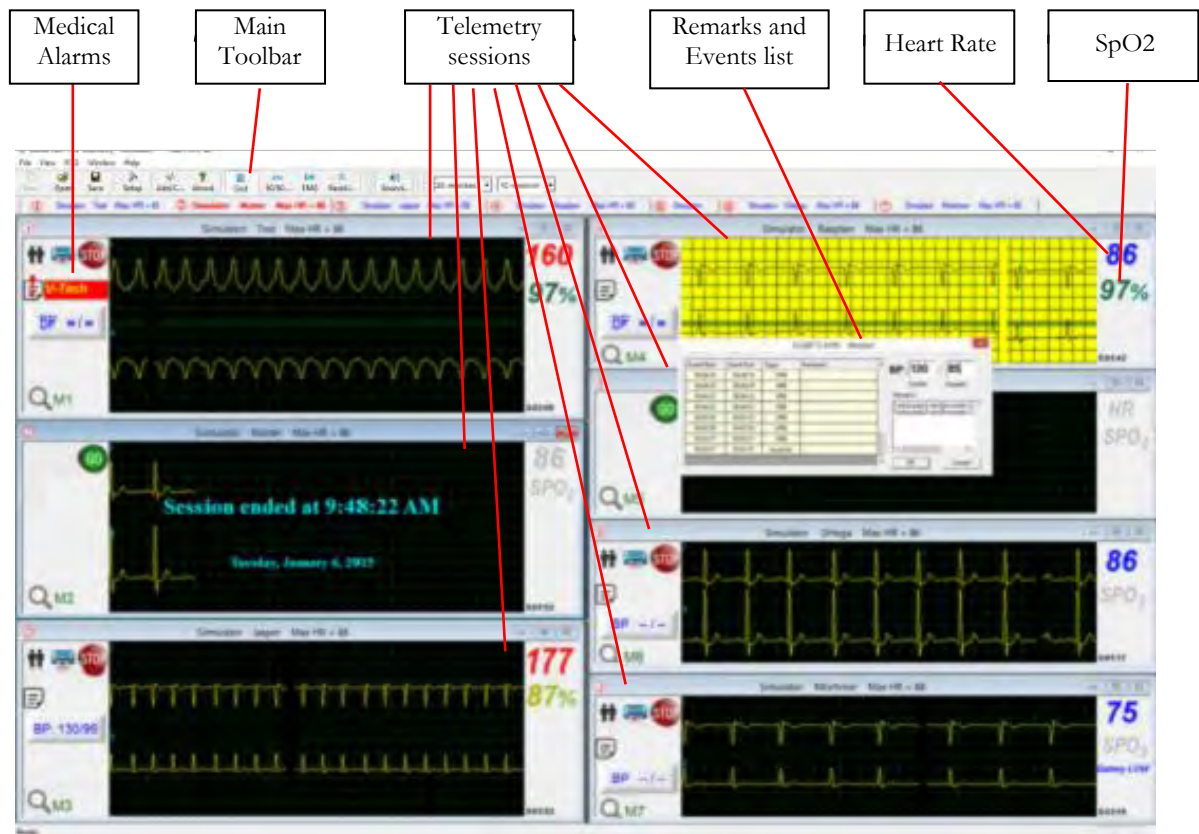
Medical Alarms

Main Toolbar

Telemetry sessions

Remarks and Events list

Heart Rate

SpO2

File View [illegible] Window Help

Open Save Setup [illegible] Wired Grid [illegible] EMG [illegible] Search

Simulation Test Max HR = 86

STOP

V-Tach

160

97%

BP --/--

M1

Simulation Master Max HR = 86

GO

86

$SPO_2$

Session ended at 9:48:22 AM

Tuesday, January 6, 2015

M2

Simulation Jasper Max HR = 86

STOP

177

87%

BP: 130/90

M3

Simulation Reepten Max HR = 86

STOP

86

97%

BP --/--

M4

BP: 100 85

OK Cancel

GO

HR

$SPO_2$

M5

Simulation Omega Max HR = 86

STOP

86

$SPO_2$

BP --/--

M6

Simulation Mortimer Max HR = 86

STOP

75

$SPO_2$

Battery LOW

BP --/--

M7